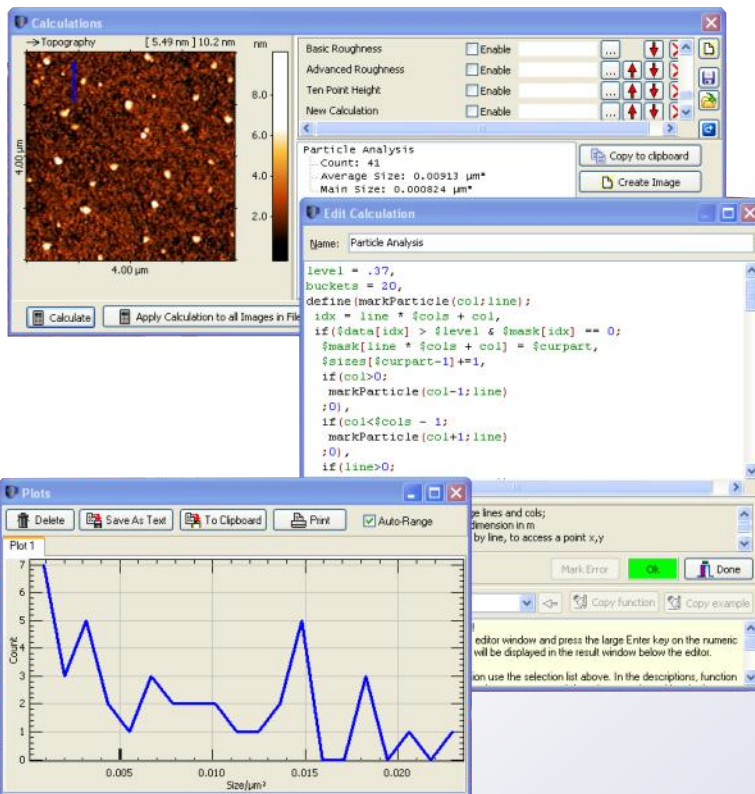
Calculations

→Topography [ 5.49 nm ] 10.2 nm nm

8.0
6.0
4.0
2.0

4.00 µm

4.00 µm

Basic Roughness Enable
Advanced Roughness Enable
Ten Point Height Enable
New Calculation Enable

Particle Analysis
Count: 41
Average Size: 0.00913 µm²
Main Size: 0.000824 µm²

Copy to clipboard
Create Image

Calculate
Apply Calculation to all Images in File

Edit Calculation

Name: Particle Analysis

level = .37,
buckets = 20,
define(markParticle(col;line);
 idx = line * $cols + col,
 if($data[idx] > $level & $mask[idx] == 0;
  $mask[line * $cols + col] = $curpart,
  $sizes[$curpart-1]+=1,
  if(col>0;
   markParticle(col-1;line)
  ;0),
  if(col<$cols - 1;
   markParticle(col+1;line)
  ;0),
  if(line>0;

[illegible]e lines and cols;
dimension in m
by line, to access a point x,y

Mark Error Ok Done

Copy function Copy example

editor window and press the large Enter key on the numeric
will be displayed in the result window below the editor.

ion use the selection list above. In the descriptions, function

Plots

Delete Save As Text To Clipboard Print Auto-Range

Plot 1

7
6
5
4
3
2
1
0

Count

0.005 0.010 0.015 0.020

Size/µm²